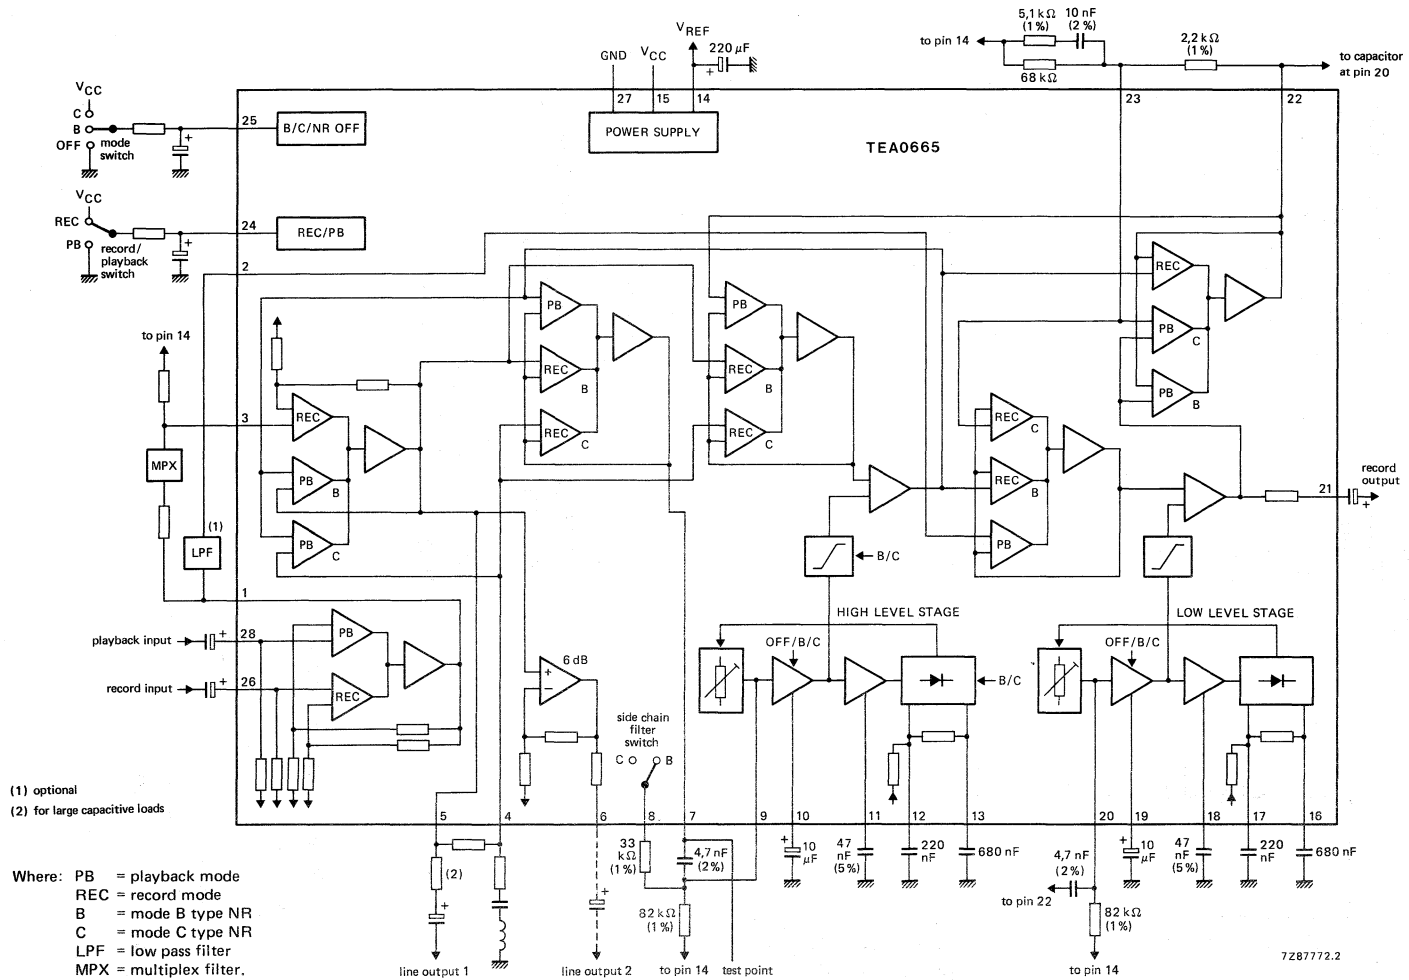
$V_{REF}$

GND $V_{CC}$ 220 µF

27 15 14

POWER SUPPLY

5,1 kΩ (1 %) 10 nF (2 %)

to pin 14

68 kΩ

2,2 kΩ (1 %)

to capacitor at pin 20

23 22

TEA0665

$V_{CC}$
C
B
OFF
mode switch

25 B/C/NR OFF

$V_{CC}$
REC
PB
record/ playback switch

24 REC/PB

2

to pin 14

3

MPX

(1)

LPF

1

REC PB B PB C

PB REC B REC C

PB REC B REC C

REC PB C PB B

REC C REC B PB

record output

21

B/C

HIGH LEVEL STAGE

LOW LEVEL STAGE

playback input 28

record input 26

PB REC

6 dB

OFF/B/C

OFF/B/C

B/C

side chain filter switch

C B

(1) optional
(2) for large capacitive loads

5 4 6 8 7 9 10 11 12 13 20 19 18 17 16

(2)

33 kΩ (1 %)

4,7 nF (2 %)

82 kΩ (1 %)

10 µF

47 nF (5 %)

220 nF

680 nF

4,7 nF (2 %)

to pin 22

82 kΩ (1 %)

10 µF

47 nF (5 %)

220 nF

680 nF

Where: PB = playback mode
REC = record mode
B = mode B type NR
C = mode C type NR
LPF = low pass filter
MPX = multiplex filter.

line output 1 line output 2 to pin 14 test point to pin 14

7Z87772.2